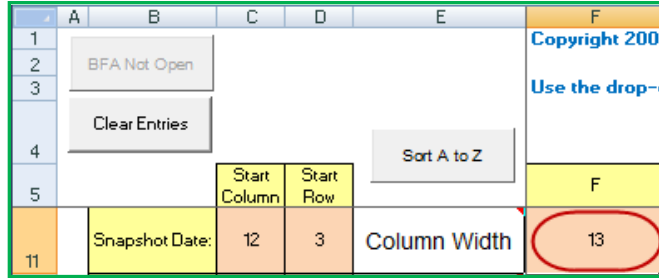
| | A | B | C | D | E | F |
|---|---|---|---|---|---|---|
| 1 | | BFA Not Open | | | | Copyright 200 |
| 2 | | | | | | |
| 3 | | | | | | Use the drop-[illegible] |
| 4 | | Clear Entries | | | Sort A to Z | |
| 5 | | | Start Column | Start Row | | F |
| 11 | | Snapshot Date: | 12 | 3 | Column Width | 13 |